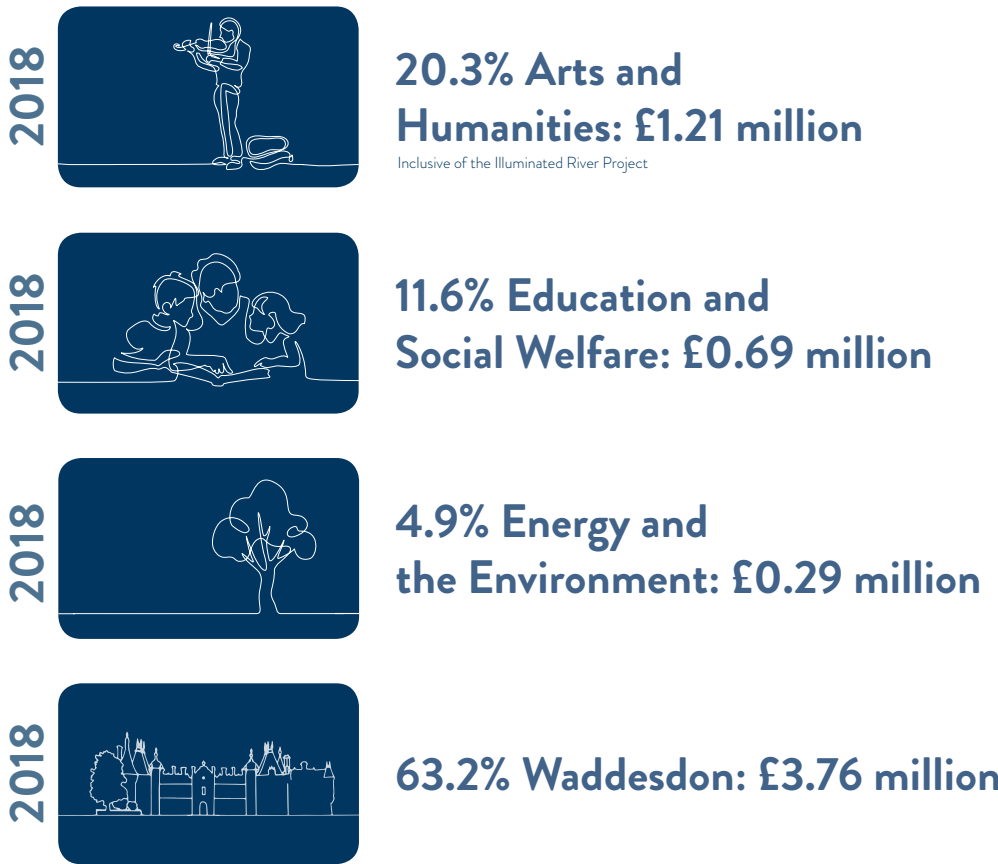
2018

20.3% Arts and Humanities: £1.21 million

Inclusive of the Illuminated River Project

2018

11.6% Education and Social Welfare: £0.69 million

2018

4.9% Energy and the Environment: £0.29 million

2018

63.2% Waddesdon: £3.76 million